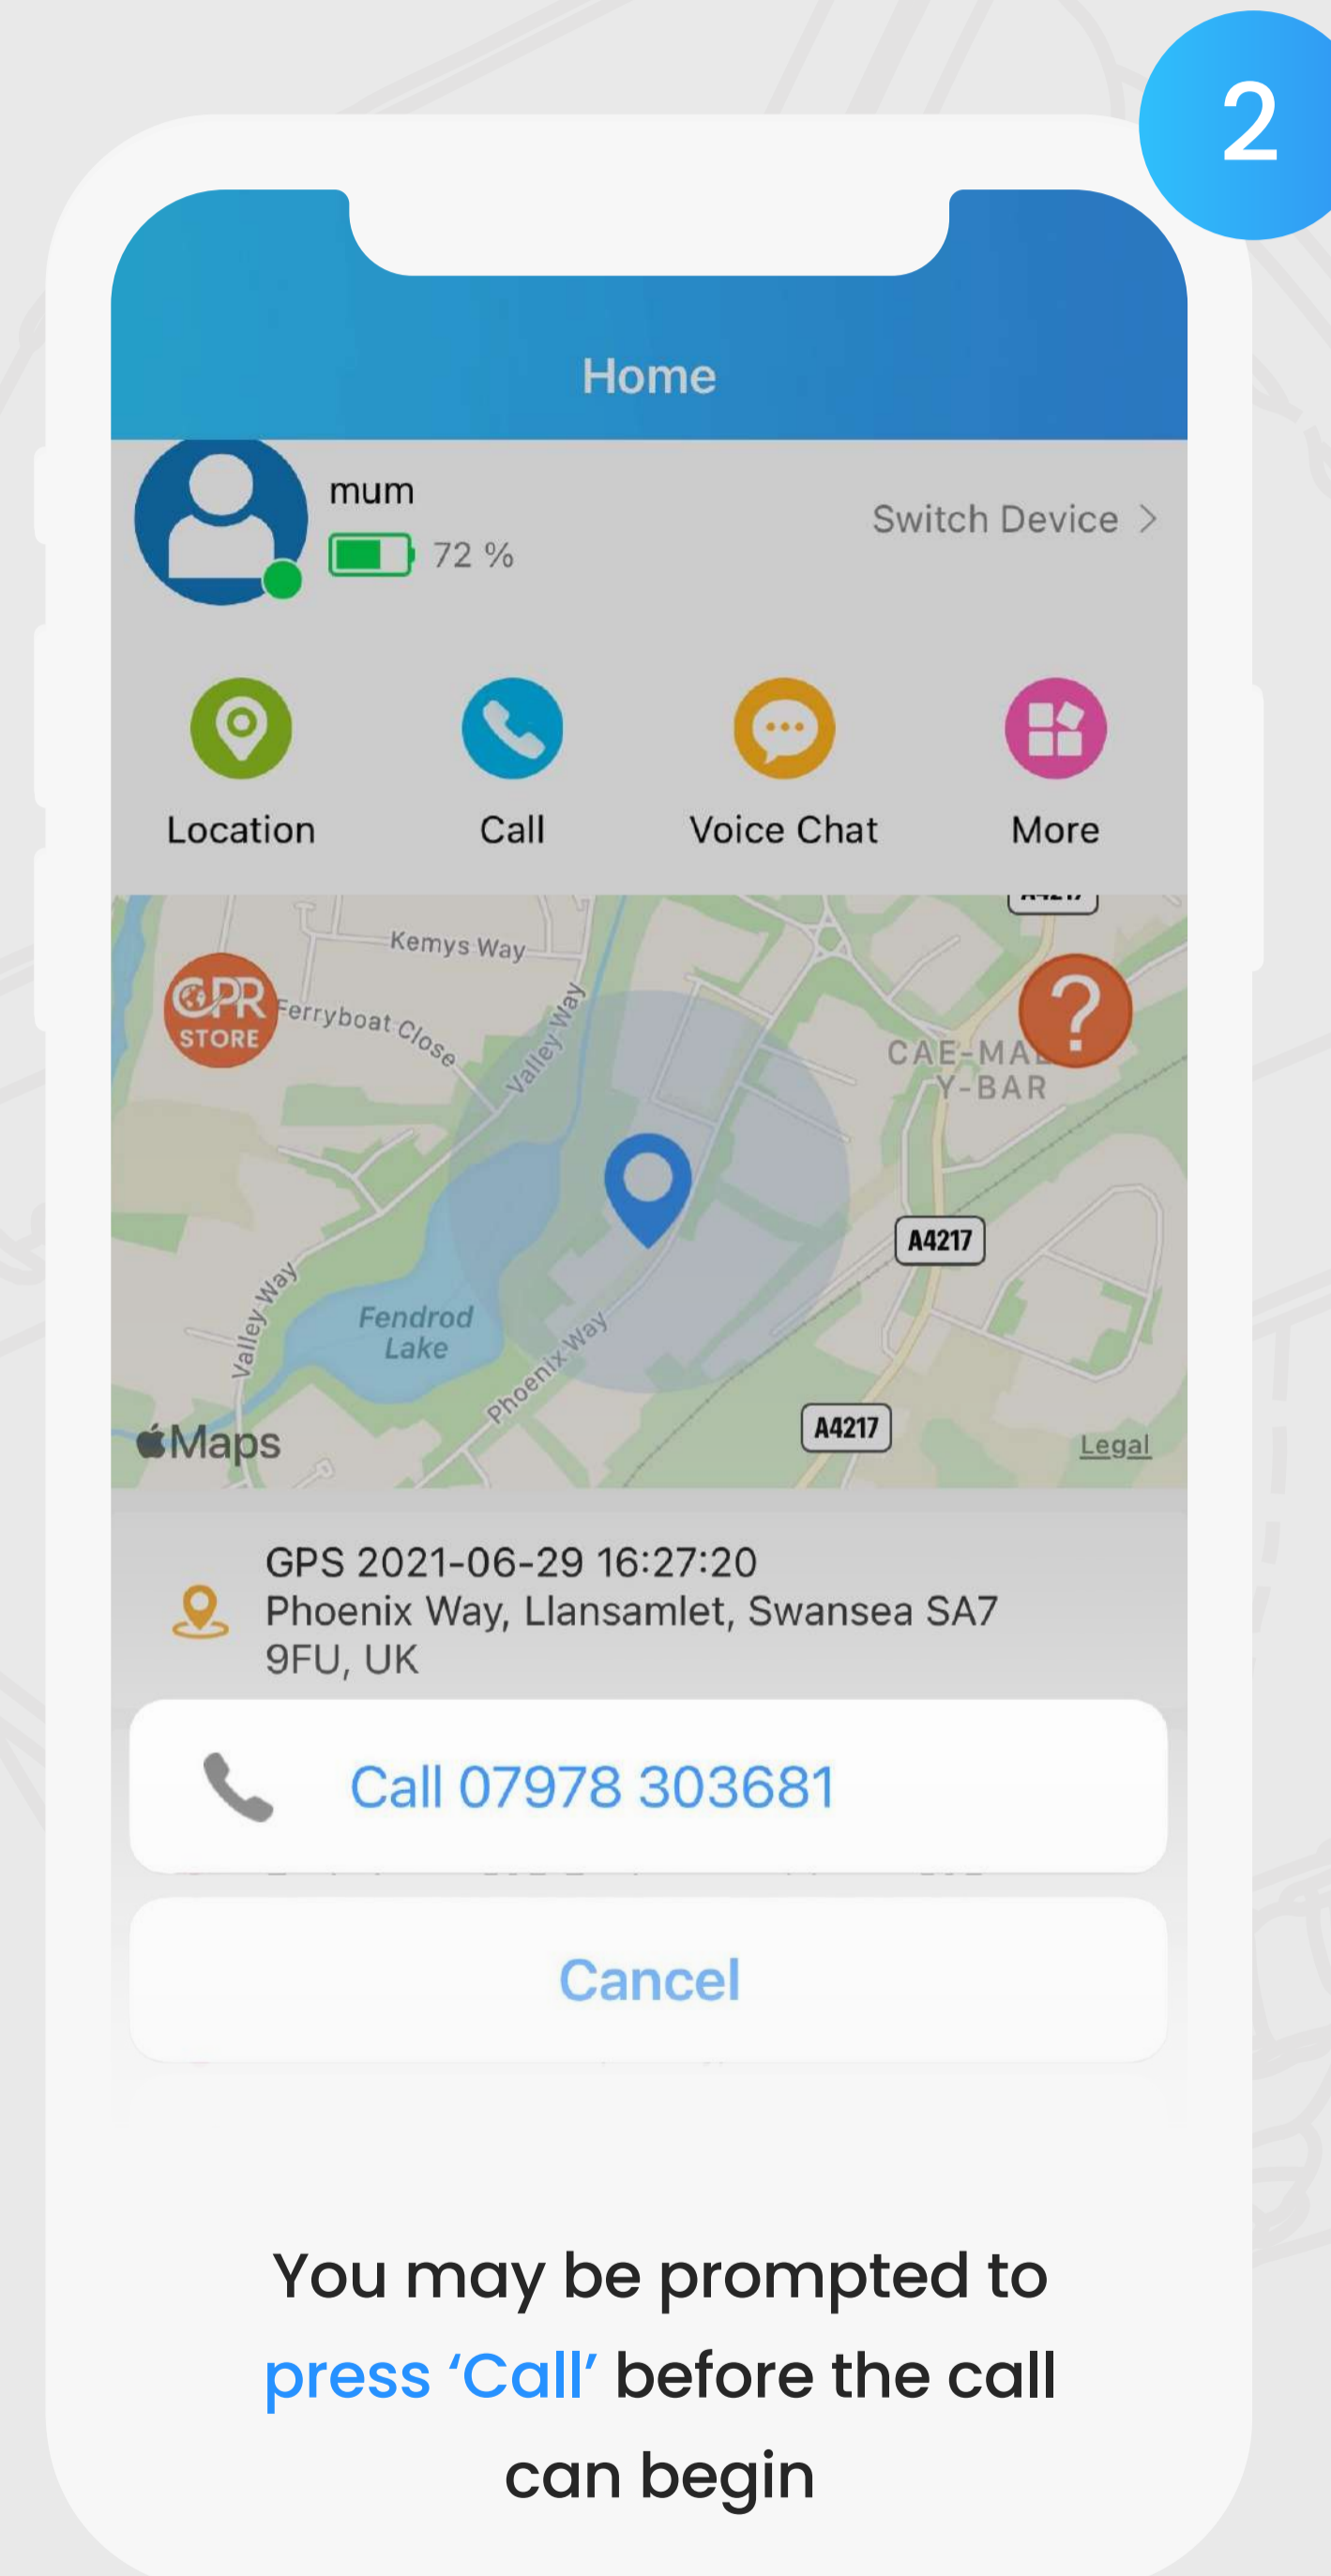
2

Home

mum

72 %

Switch Device >

Location

Call

Voice Chat

More

Kemys Way

CPR STORE

Ferryboat Close

Valley Way

CAE-MA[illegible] Y-BAR

A4217

Valley Way

Fendrod Lake

Phoenix Way

A4217

Maps

Legal

GPS 2021-06-29 16:27:20
Phoenix Way, Llansamlet, Swansea SA7 9FU, UK

Call 07978 303681

Cancel

You may be prompted to press 'Call' before the call can begin